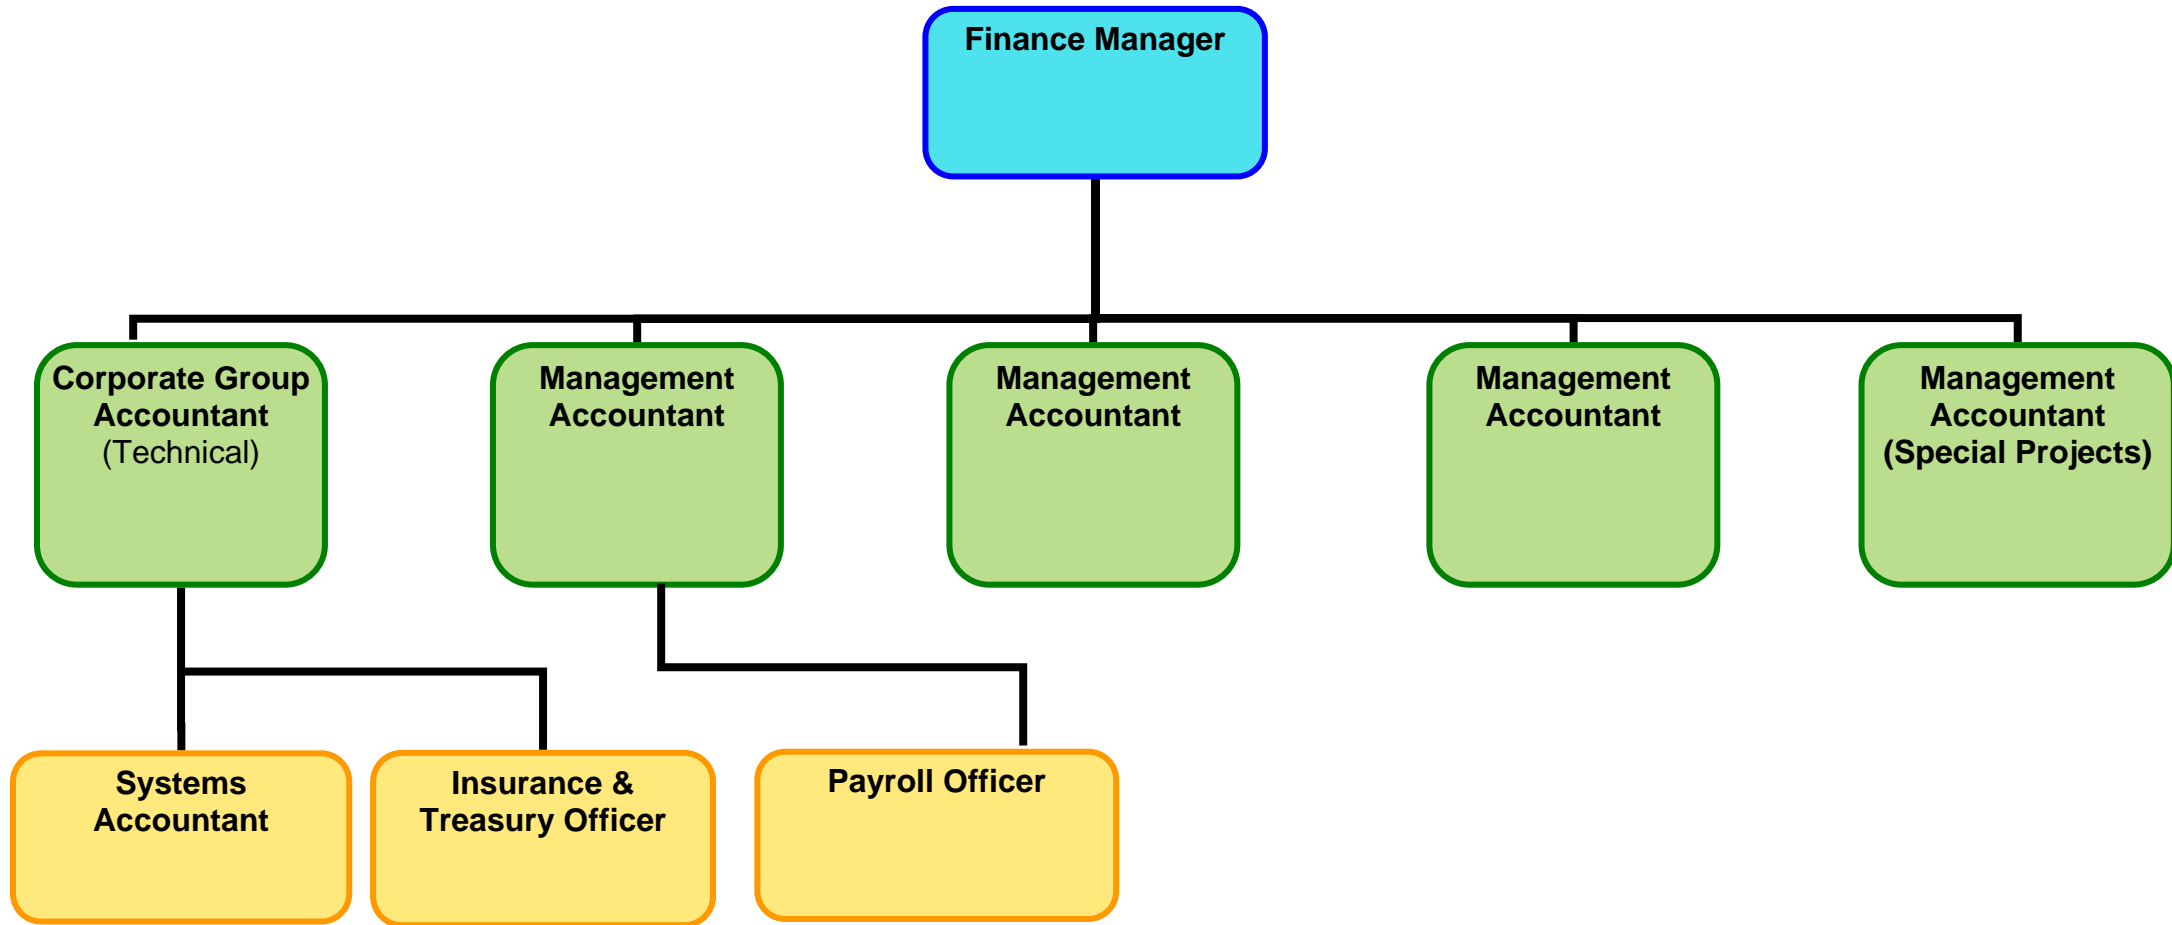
Finance Manager

Corporate Group Accountant
(Technical)

Management Accountant

Management Accountant

Management Accountant

Management Accountant
(Special Projects)

Systems Accountant

Insurance & Treasury Officer

Payroll Officer